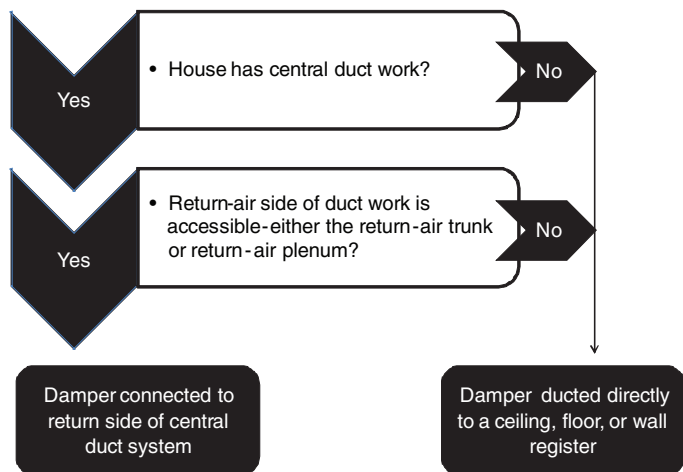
Yes

• House has central duct work?

No

Yes

• Return-air side of duct work is accessible-either the return-air trunk or return-air plenum?

No

Damper connected to return side of central duct system

Damper ducted directly to a ceiling, floor, or wall register